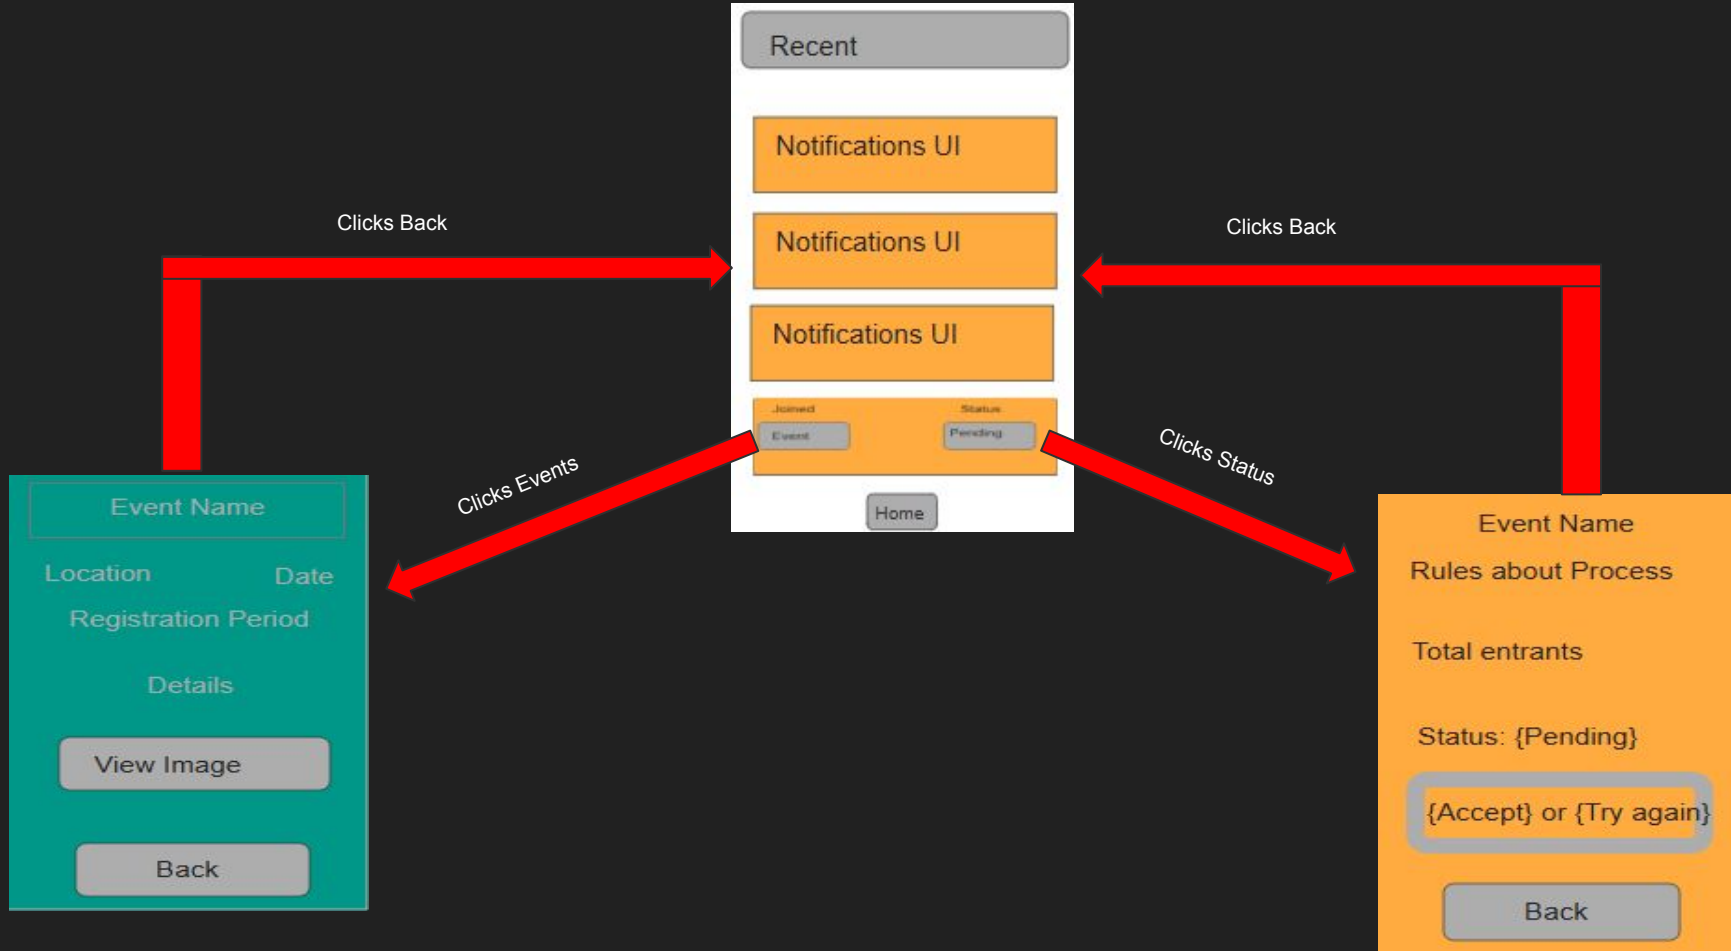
Recent

Notifications UI

Notifications UI

Notifications UI

Joined

Status

Event

Pending

Home

Clicks Back

Clicks Back

Clicks Events

Clicks Status

Event Name

Location

Date

Registration Period

Details

View Image

Back

Event Name

Rules about Process

Total entrants

Status: {Pending}

{Accept} or {Try again}

Back